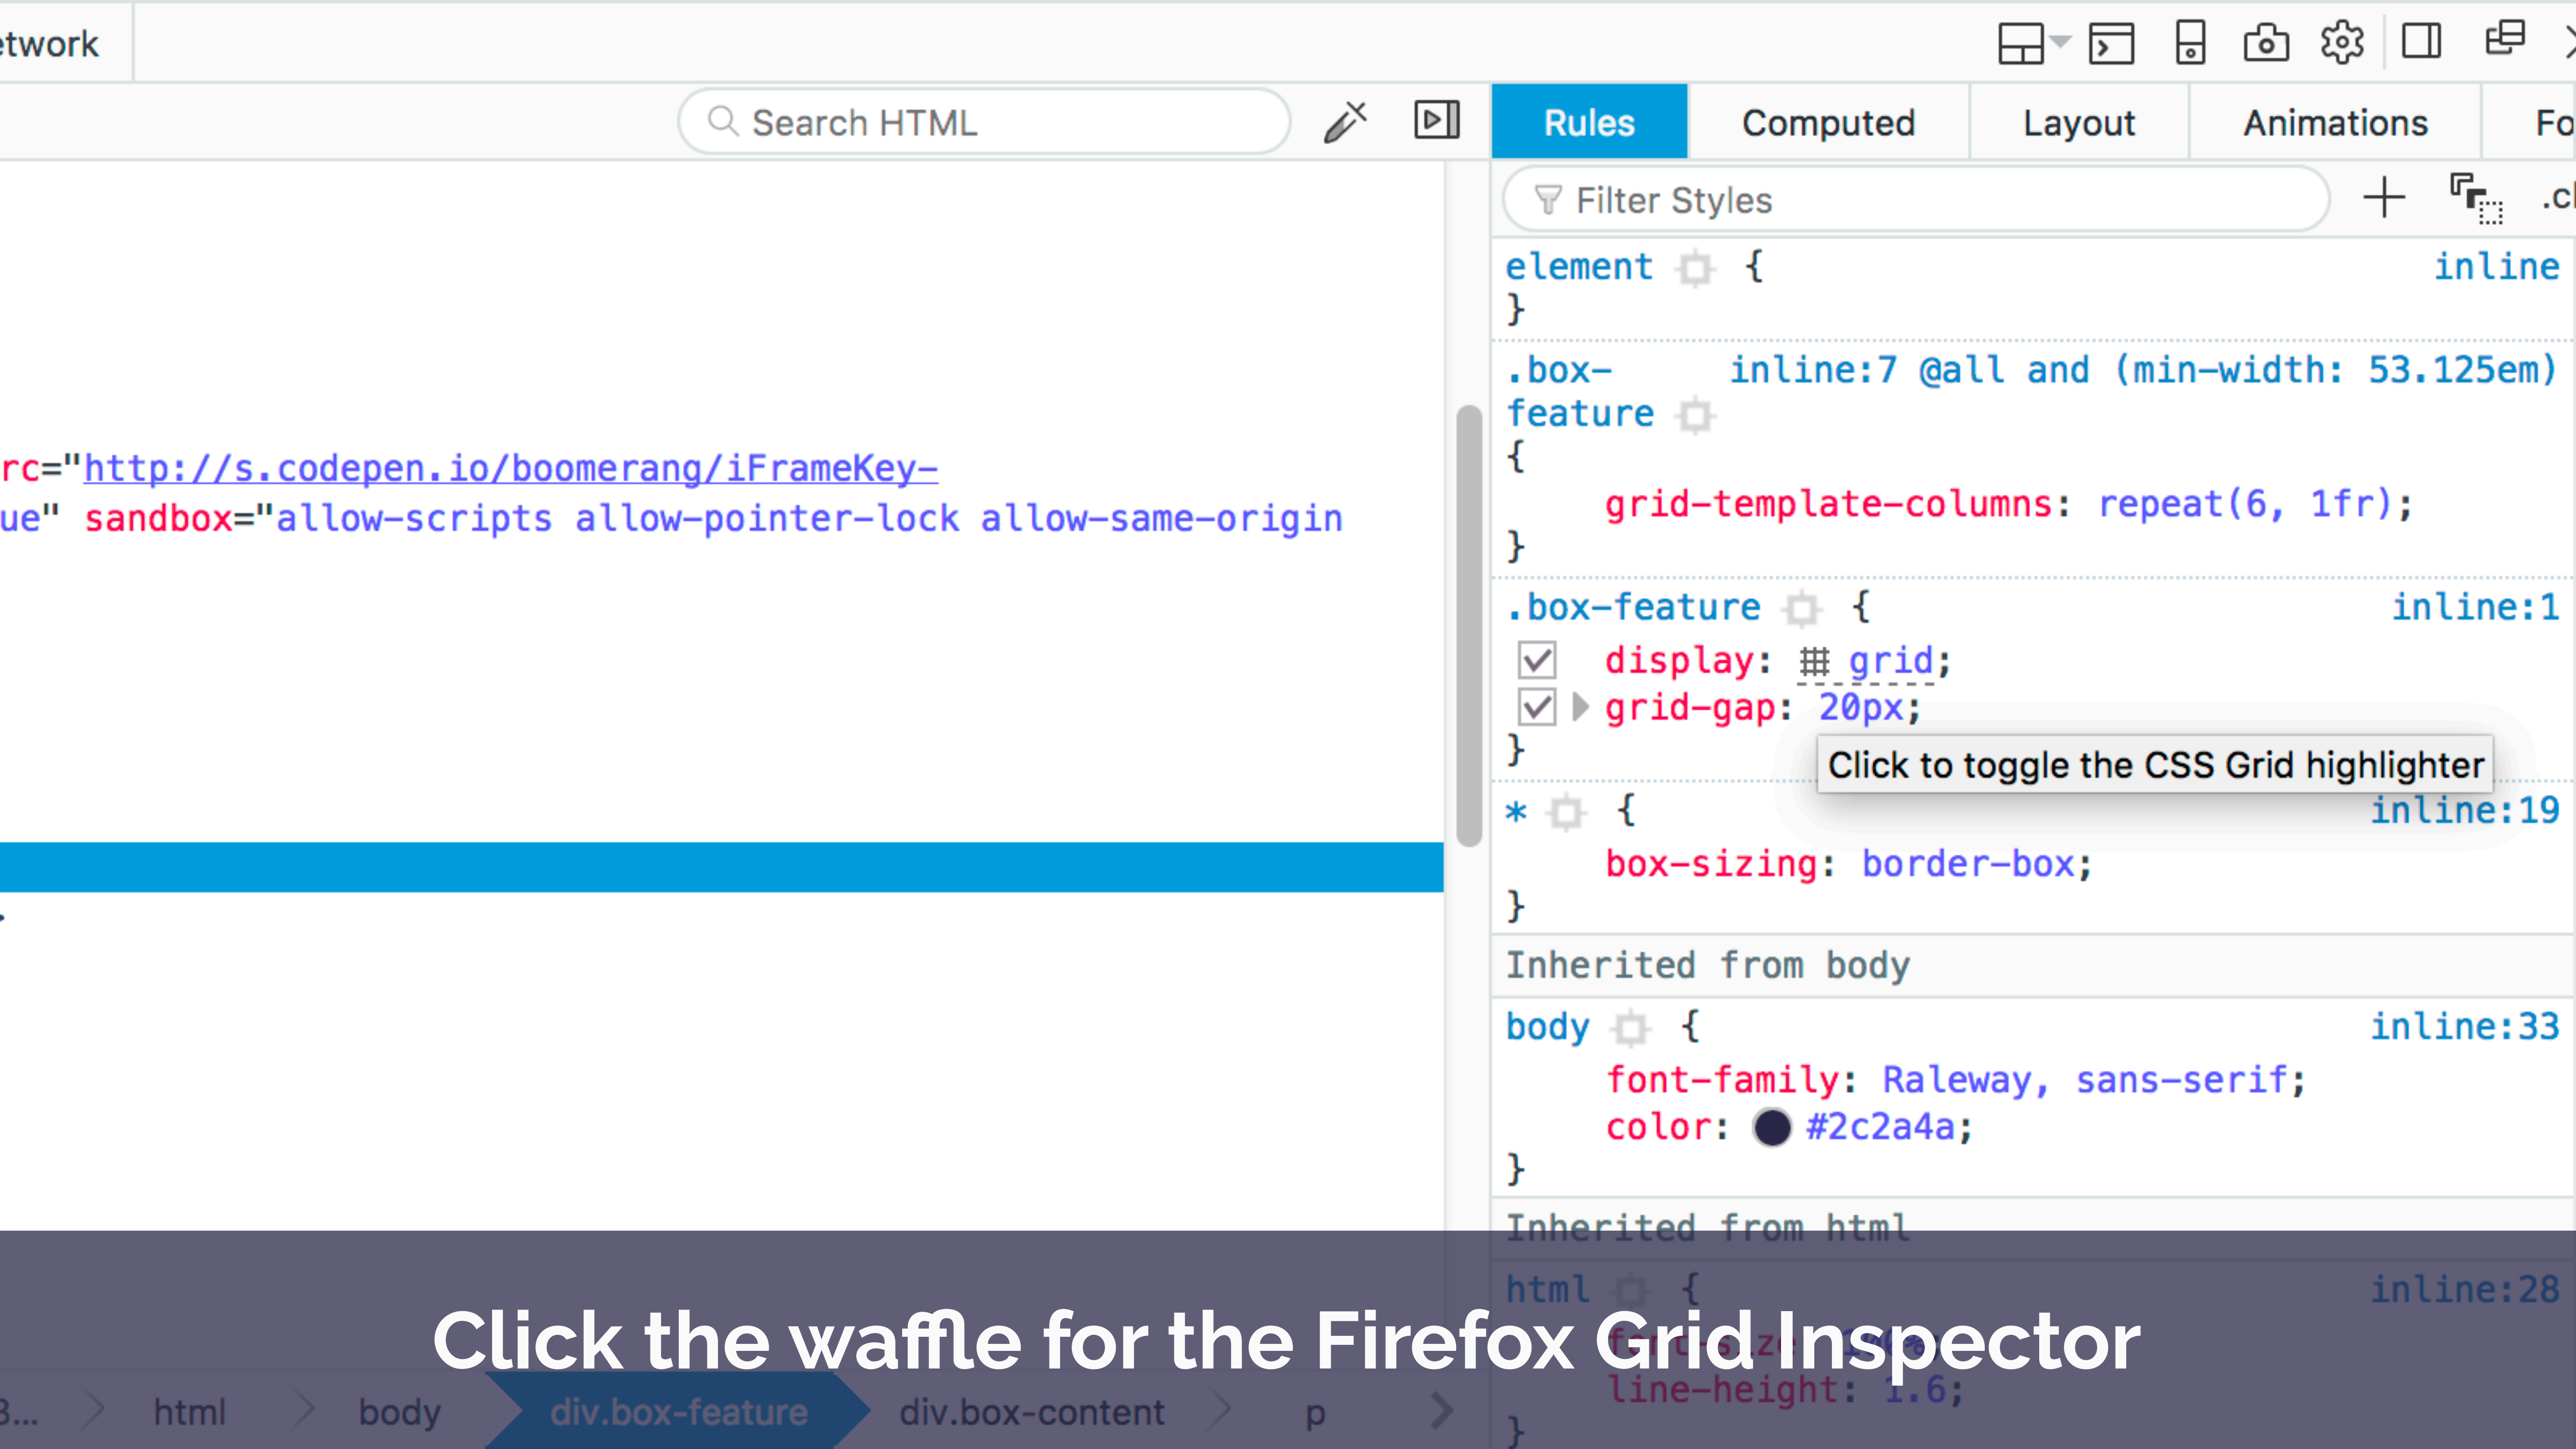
etwork

Search HTML

Rules Computed Layout Animations Fo

Filter Styles

.cl

element { inline
}

.box-feature inline:7 @all and (min-width: 53.125em)
{
grid-template-columns: repeat(6, 1fr);
}

.box-feature { inline:1
display: grid;
grid-gap: 20px;
}

Click to toggle the CSS Grid highlighter

* { inline:19
box-sizing: border-box;
}

Inherited from body

body { inline:33
font-family: Raleway, sans-serif;
color: #2c2a4a;
}

Inherited from html

html { inline:28
font-size: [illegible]
line-height: 1.6;
}

rc="http://s.codepen.io/boomerang/iFrameKey-
ue" sandbox="allow-scripts allow-pointer-lock allow-same-origin

Click the waffle for the Firefox Grid Inspector

3... html body div.box-feature div.box-content p